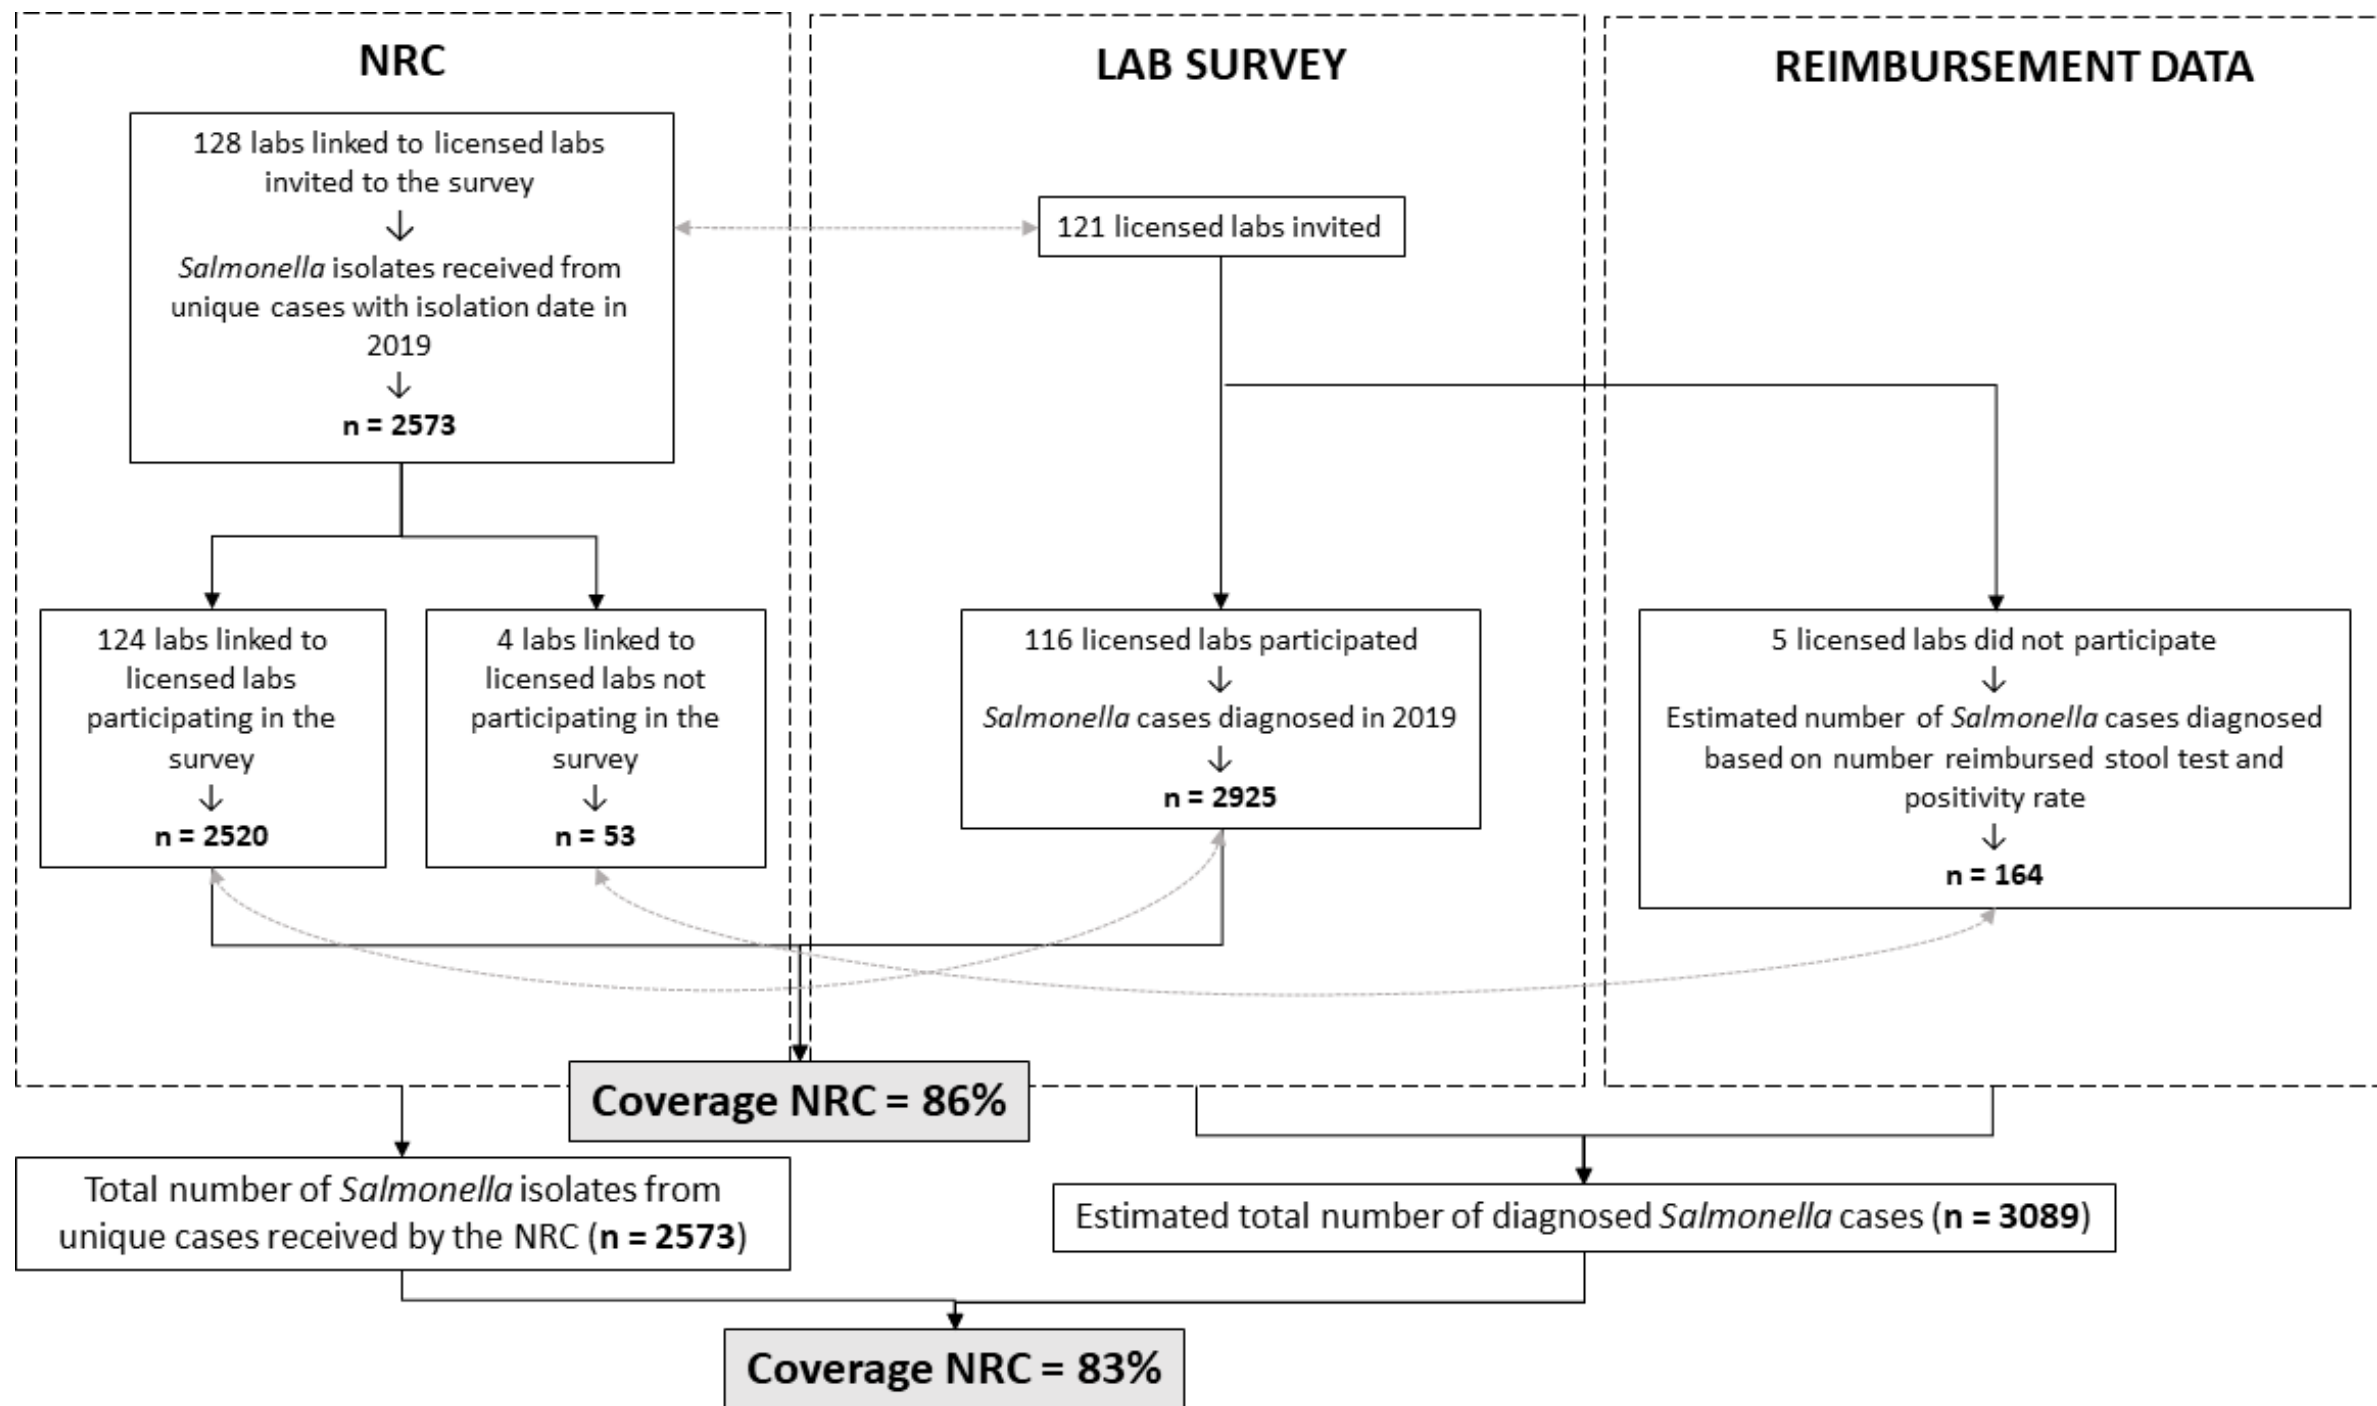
NRC

LAB SURVEY

REIMBURSEMENT DATA

128 labs linked to licensed labs invited to the survey
↓
Salmonella isolates received from unique cases with isolation date in 2019
↓
n = 2573

121 licensed labs invited

124 labs linked to licensed labs participating in the survey
↓
n = 2520

4 labs linked to licensed labs not participating in the survey
↓
n = 53

116 licensed labs participated
↓
Salmonella cases diagnosed in 2019
↓
n = 2925

5 licensed labs did not participate
↓
Estimated number of Salmonella cases diagnosed based on number reimbursed stool test and positivity rate
↓
n = 164

Coverage NRC = 86%

Total number of Salmonella isolates from unique cases received by the NRC (n = 2573)

Estimated total number of diagnosed Salmonella cases (n = 3089)

Coverage NRC = 83%